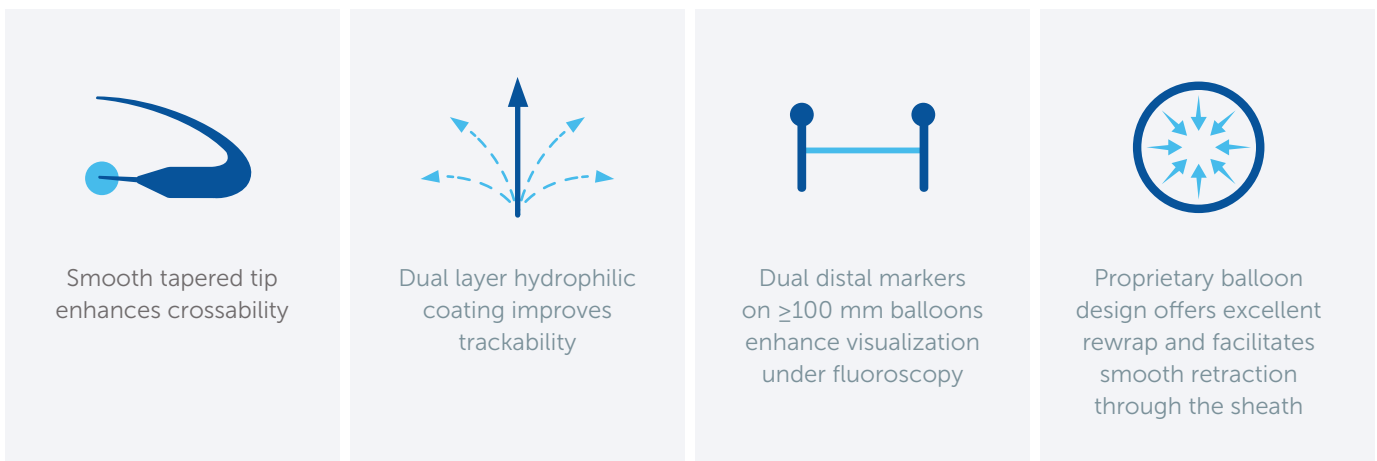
Smooth tapered tip enhances crossability

Dual layer hydrophilic coating improves trackability

Dual distal markers on $\geq$100 mm balloons enhance visualization under fluoroscopy

Proprietary balloon design offers excellent rewrap and facilitates smooth retraction through the sheath